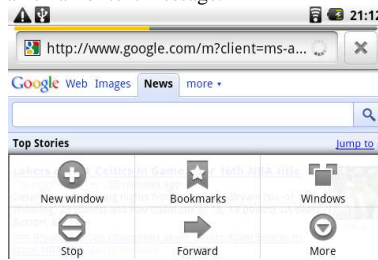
21:12

http://www.google.com/m?client=ms-a...

Google Web Images News more ▾

Top Stories

Jump to

Lakers beat Celtics in Game 7 for 16th NBA title

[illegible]

New window

Bookmarks

Windows

Stop

Forward

More